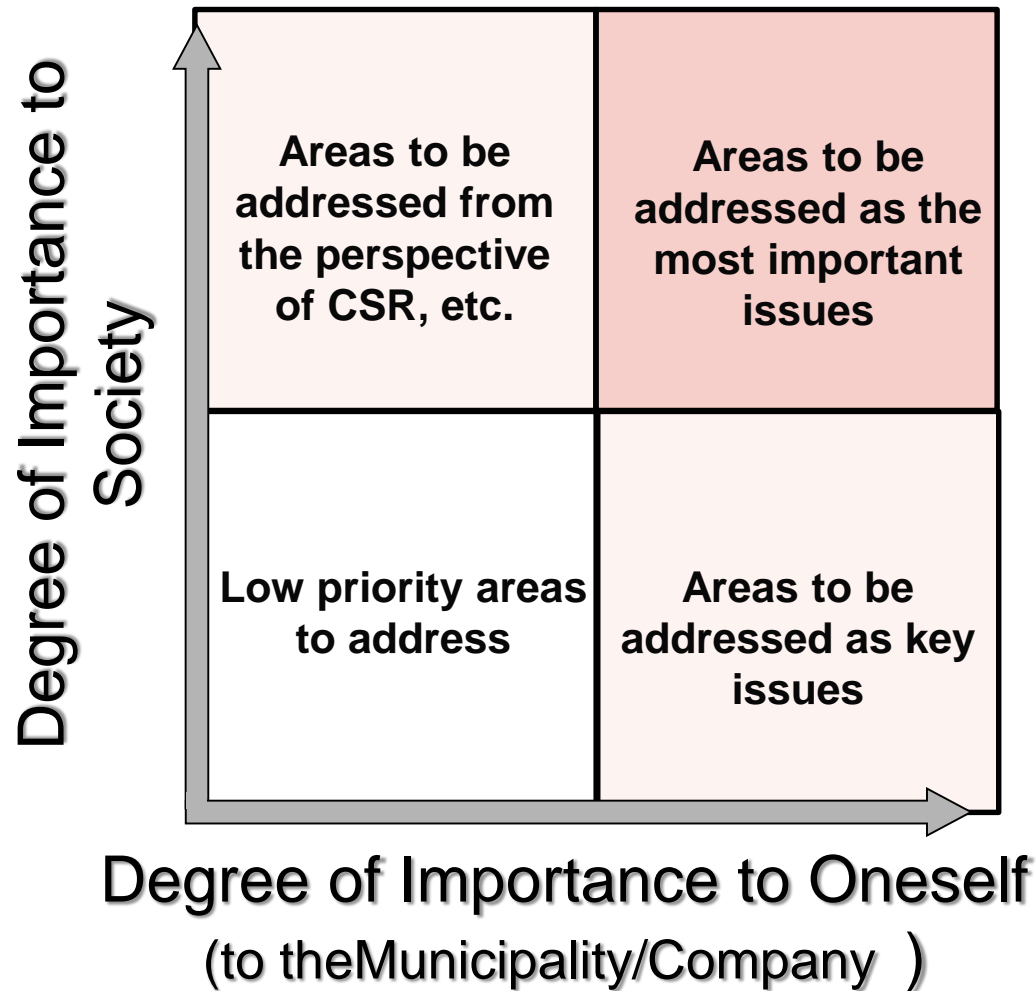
Degree of Importance to Society

Areas to be addressed from the perspective of CSR, etc.

Areas to be addressed as the most important issues

Low priority areas to address

Areas to be addressed as key issues

Degree of Importance to Oneself (to theMunicipality/Company )